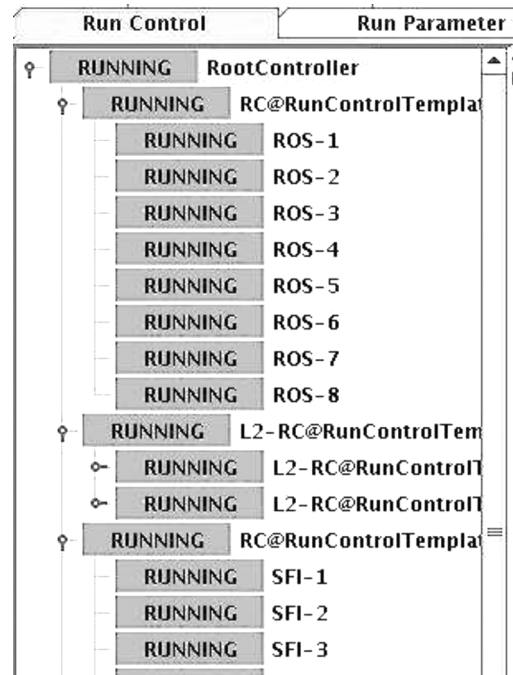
Run Control | Run Parameter

RUNNING RootController
RUNNING RC@RunControlTemplat
RUNNING ROS-1
RUNNING ROS-2
RUNNING ROS-3
RUNNING ROS-4
RUNNING ROS-5
RUNNING ROS-6
RUNNING ROS-7
RUNNING ROS-8
RUNNING L2-RC@RunControlTem
RUNNING L2-RC@RunControlT
RUNNING L2-RC@RunControlT
RUNNING RC@RunControlTemplat
RUNNING SFI-1
RUNNING SFI-2
RUNNING SFI-3